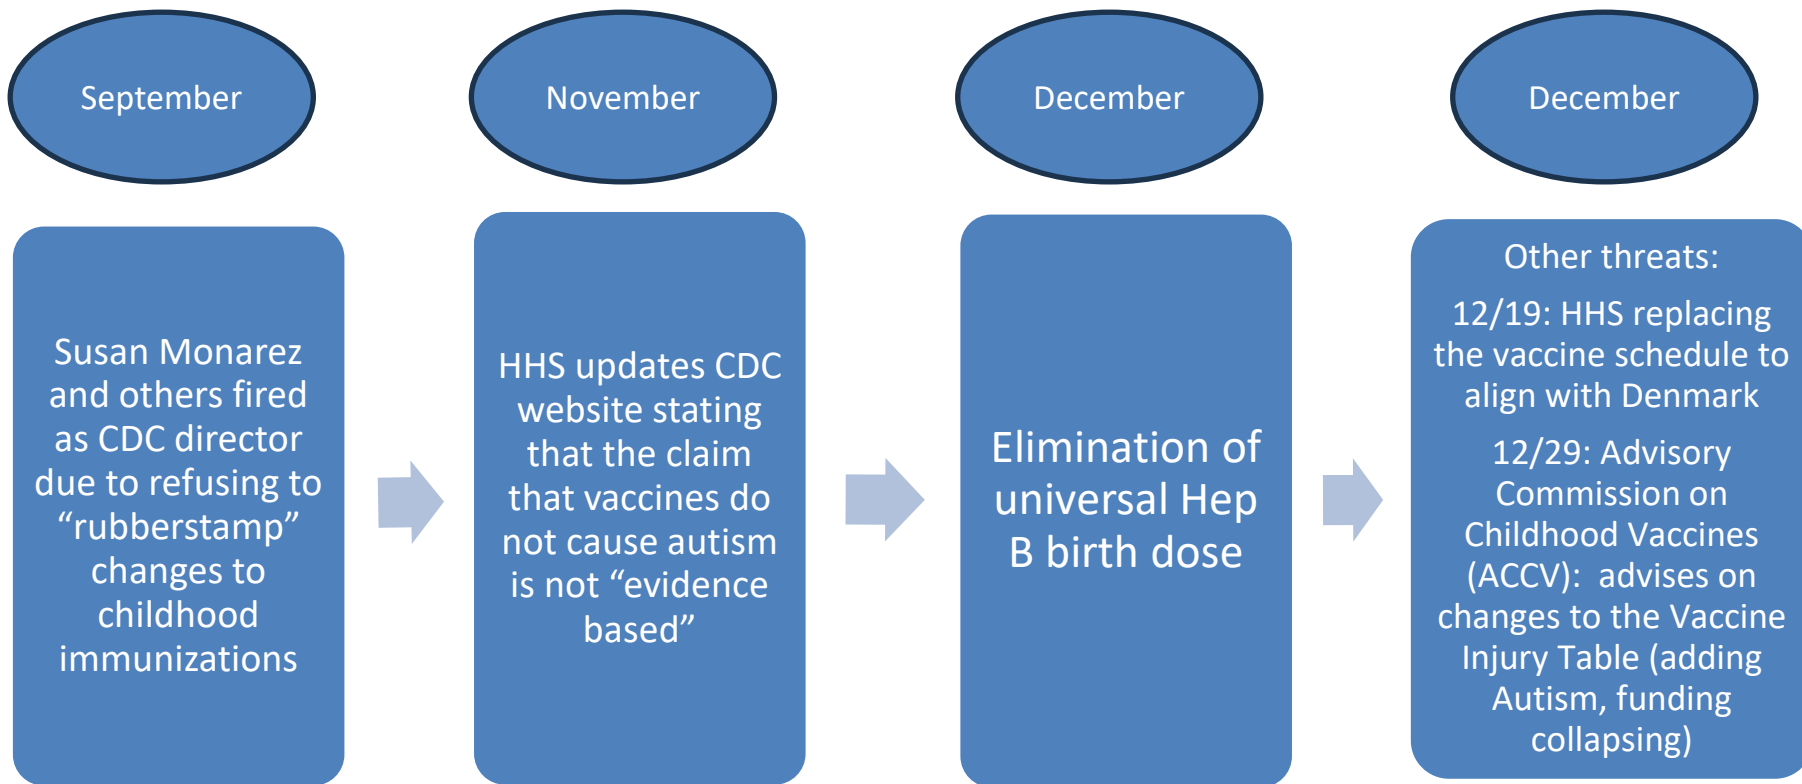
September

November

December

December

Susan Monarez and others fired as CDC director due to refusing to “rubberstamp” changes to childhood immunizations

HHS updates CDC website stating that the claim that vaccines do not cause autism is not “evidence based”

Elimination of universal Hep B birth dose

Other threats:

12/19: HHS replacing the vaccine schedule to align with Denmark

12/29: Advisory Commission on Childhood Vaccines (ACCV): advises on changes to the Vaccine Injury Table (adding Autism, funding collapsing)